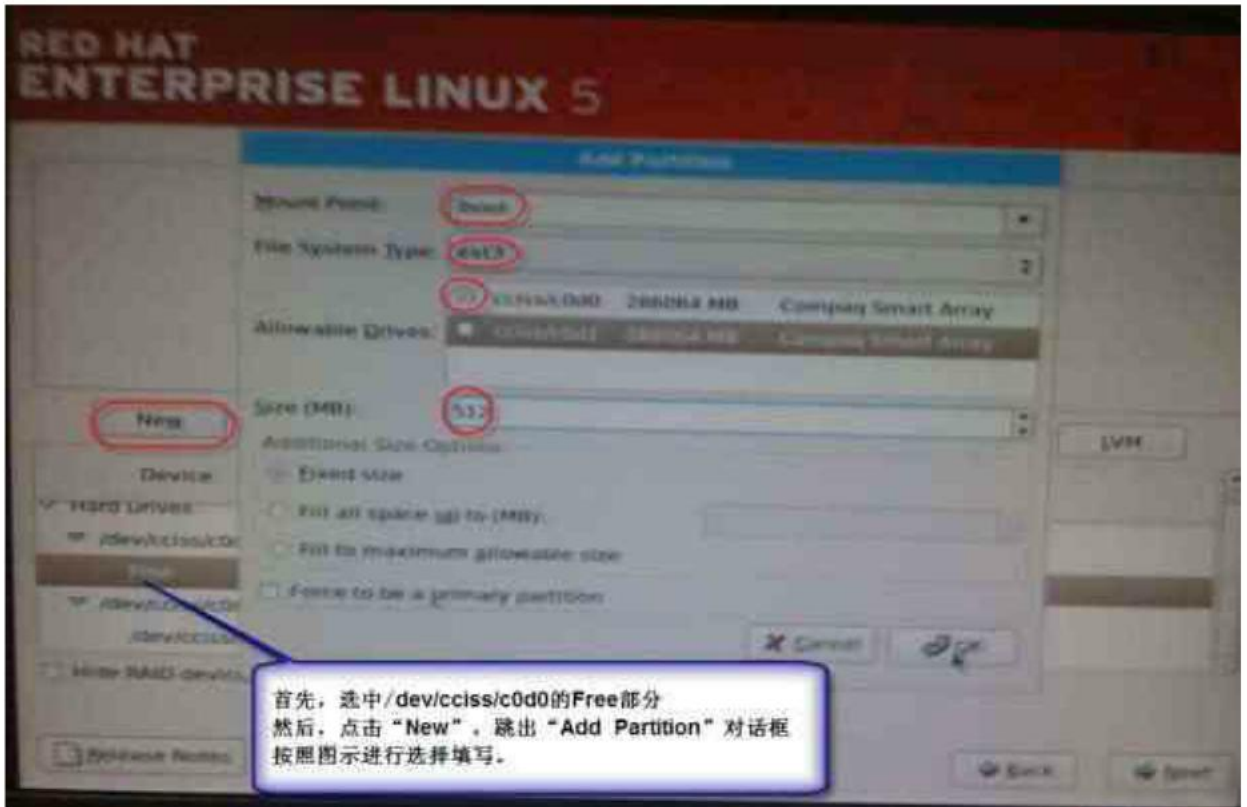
RED HAT
ENTERPRISE LINUX 5

Add Partition

Mount Point: /boot

File System Type: ext3

Allowable Drives: cciss/c0d0 286084 MB Compaq Smart Array
cciss/c0d1 286084 MB Compaq Smart Array

Size (MB): 512

Additional Size Options

Fixed size

Fill all space up to (MB):

Fill to maximum allowable size

Force to be a primary partition

Cancel

OK

New

LVM

Device

Hard Drives

/dev/cciss/c0d

Free

/dev/cciss/c0d

/dev/cciss

Hide RAID device

Release Notes

Back

Next

首先，选中/dev/cciss/c0d0的Free部分
然后，点击“New”，跳出“Add Partition”对话框
按照图示进行选择填写。